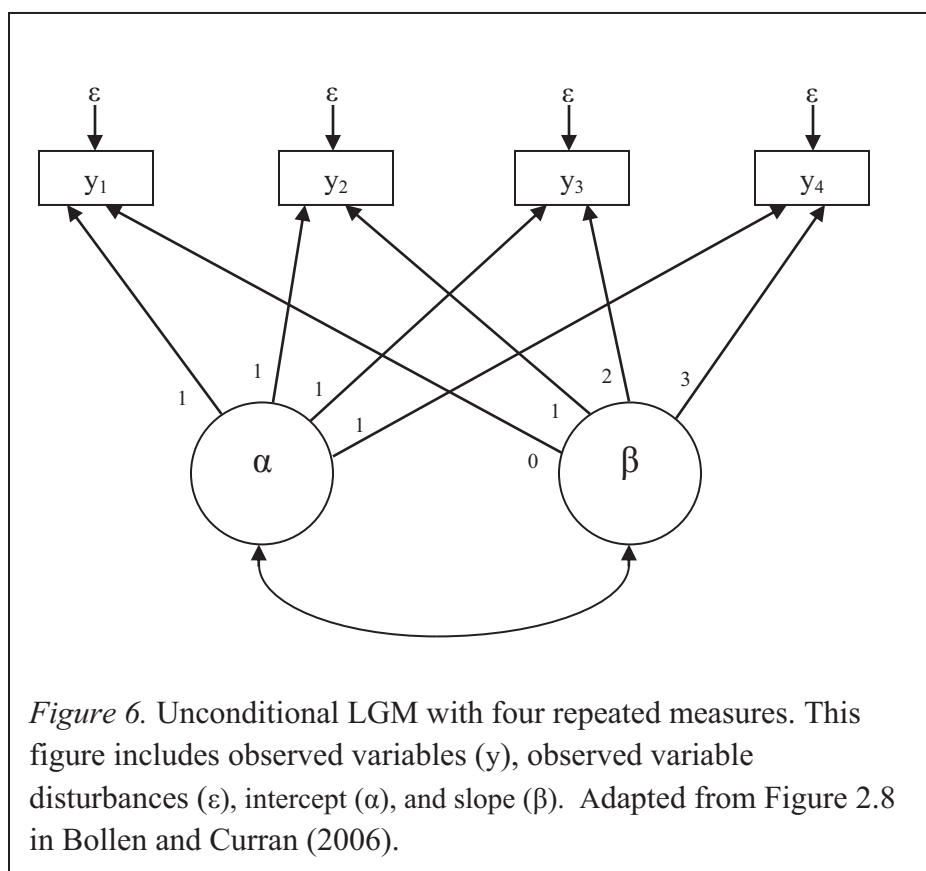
ε ε ε ε

$y_1$ $y_2$ $y_3$ $y_4$

1 1 1 1 2 3 1 0

α β

*Figure 6.* Unconditional LGM with four repeated measures. This figure includes observed variables (y), observed variable disturbances (ε), intercept (α), and slope (β). Adapted from Figure 2.8 in Bollen and Curran (2006).